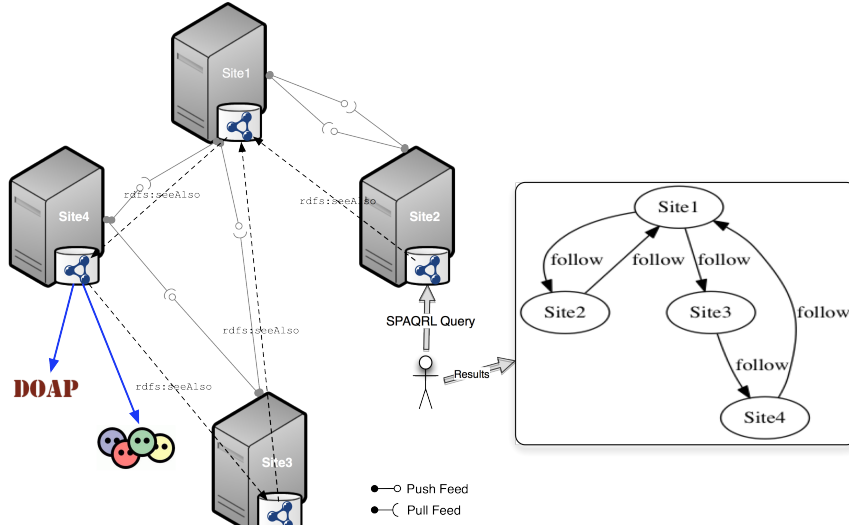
Site1

Site4

Site2

Site3

rdfs:seeAlso

rdfs:seeAlso

rdfs:seeAlso

rdfs:seeAlso

DOAP

SPAQRL Query

Results

Site1

follow

follow

follow

follow

follow

Site2

Site3

Site4

Push Feed

Pull Feed